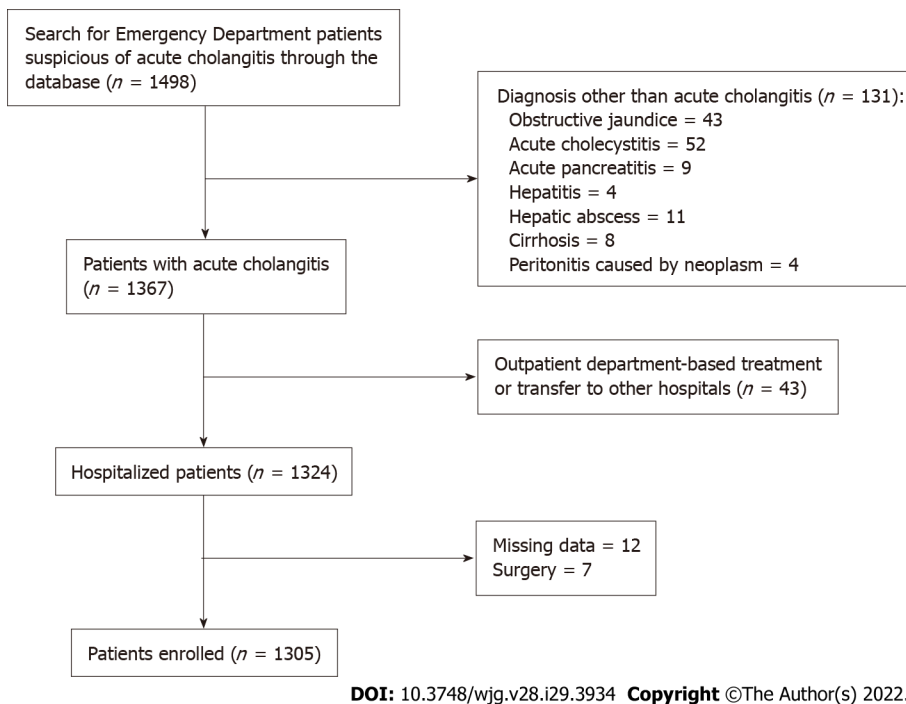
Search for Emergency Department patients suspicious of acute cholangitis through the database ($n$ = 1498)

Diagnosis other than acute cholangitis ($n$ = 131):
Obstructive jaundice = 43
Acute cholecystitis = 52
Acute pancreatitis = 9
Hepatitis = 4
Hepatic abscess = 11
Cirrhosis = 8
Peritonitis caused by neoplasm = 4

Patients with acute cholangitis ($n$ = 1367)

Outpatient department-based treatment or transfer to other hospitals ($n$ = 43)

Hospitalized patients ($n$ = 1324)

Missing data = 12
Surgery = 7

Patients enrolled ($n$ = 1305)

**DOI:** 10.3748/wjg.v28.i29.3934 **Copyright** ©The Author(s) 2022.